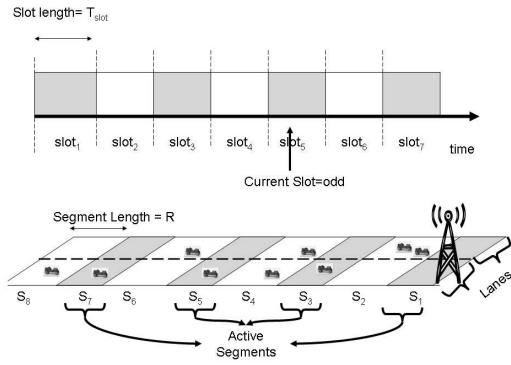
Slot length= $T_{slot}$

$slot_1$ $slot_2$ $slot_3$ $slot_4$ $slot_5$ $slot_6$ $slot_7$ time

Current Slot=odd

Segment Length = R

Lanes

$S_8$ $S_7$ $S_6$ $S_5$ $S_4$ $S_3$ $S_2$ $S_1$

Active Segments